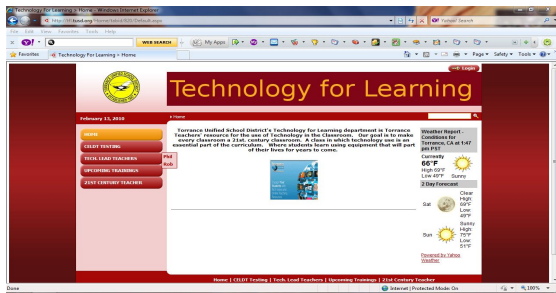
Technology for Learning > Home - Windows Internet Explorer

http://tt-tusd.org/home/tabid/520/Default.aspx

Yahoo! Search

File Edit View Favorites Tools Help

WEB SEARCH

My Apps

Favorites

Technology For Learning > Home

Page Safety Tools

Login

Technology for Learning

February 13, 2010

Home

HOME

CELDT TESTING

TECH LEAD TEACHERS

UPCOMING TRAININGS

21ST CENTURY TEACHER

Phil Rob

Torrance Unified School District's Technology for Learning department is Torrance Teachers' resource for the use of Technology in the Classroom. Our goal is to make every classroom a 21st century classroom. A class in which technology use is an essential part of the curriculum. Where students learn using equipment that will part of their lives for years to come.

Weather Report - Conditions for Torrance, CA at 1:47 pm PST

Currently

66°F

High 69°F

Low 49°F

Sunny

2 Day Forecast

Sat

Clear

High 69°F

Low 49°F

Sun

Sunny

High 75°F

Low 51°F

Powered by Yahoo Weather

Home | CELDT Testing | Tech Lead Teachers | Upcoming Trainings | 21st Century Teacher

Done

Internet | Protected Mode: On

100%